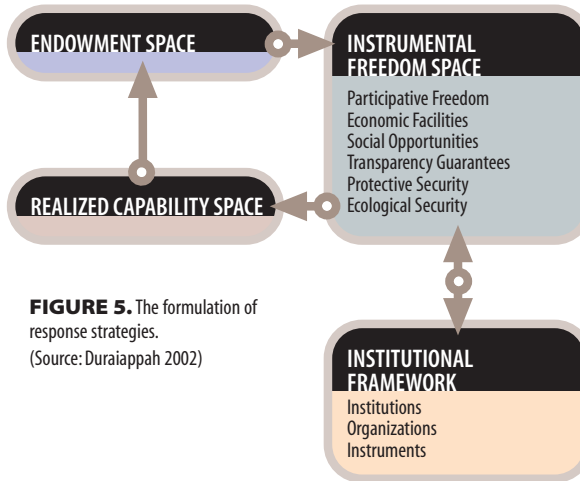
ENDOWMENT SPACE

INSTRUMENTAL FREEDOM SPACE

Participative Freedom
Economic Facilities
Social Opportunities
Transparency Guarantees
Protective Security
Ecological Security

REALIZED CAPABILITY SPACE

FIGURE 5. The formulation of response strategies.
(Source: Duraiappah 2002)

INSTITUTIONAL FRAMEWORK

Institutions
Organizations
Instruments